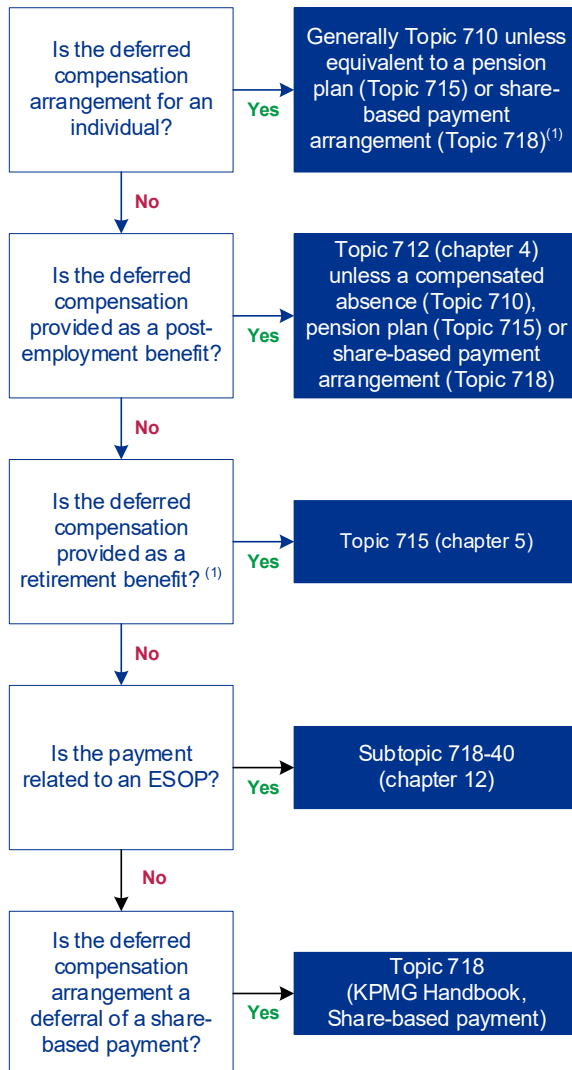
Is the deferred compensation arrangement for an individual?

Yes

Generally Topic 710 unless equivalent to a pension plan (Topic 715) or share-based payment arrangement (Topic 718)$^{(1)}$

No

Is the deferred compensation provided as a post-employment benefit?

Yes

Topic 712 (chapter 4) unless a compensated absence (Topic 710), pension plan (Topic 715) or share-based payment arrangement (Topic 718)

No

Is the deferred compensation provided as a retirement benefit? $^{(1)}$

Yes

Topic 715 (chapter 5)

No

Is the payment related to an ESOP?

Yes

Subtopic 718-40 (chapter 12)

No

Is the deferred compensation arrangement a deferral of a share-based payment?

Yes

Topic 718 (KPMG Handbook, Share-based payment)